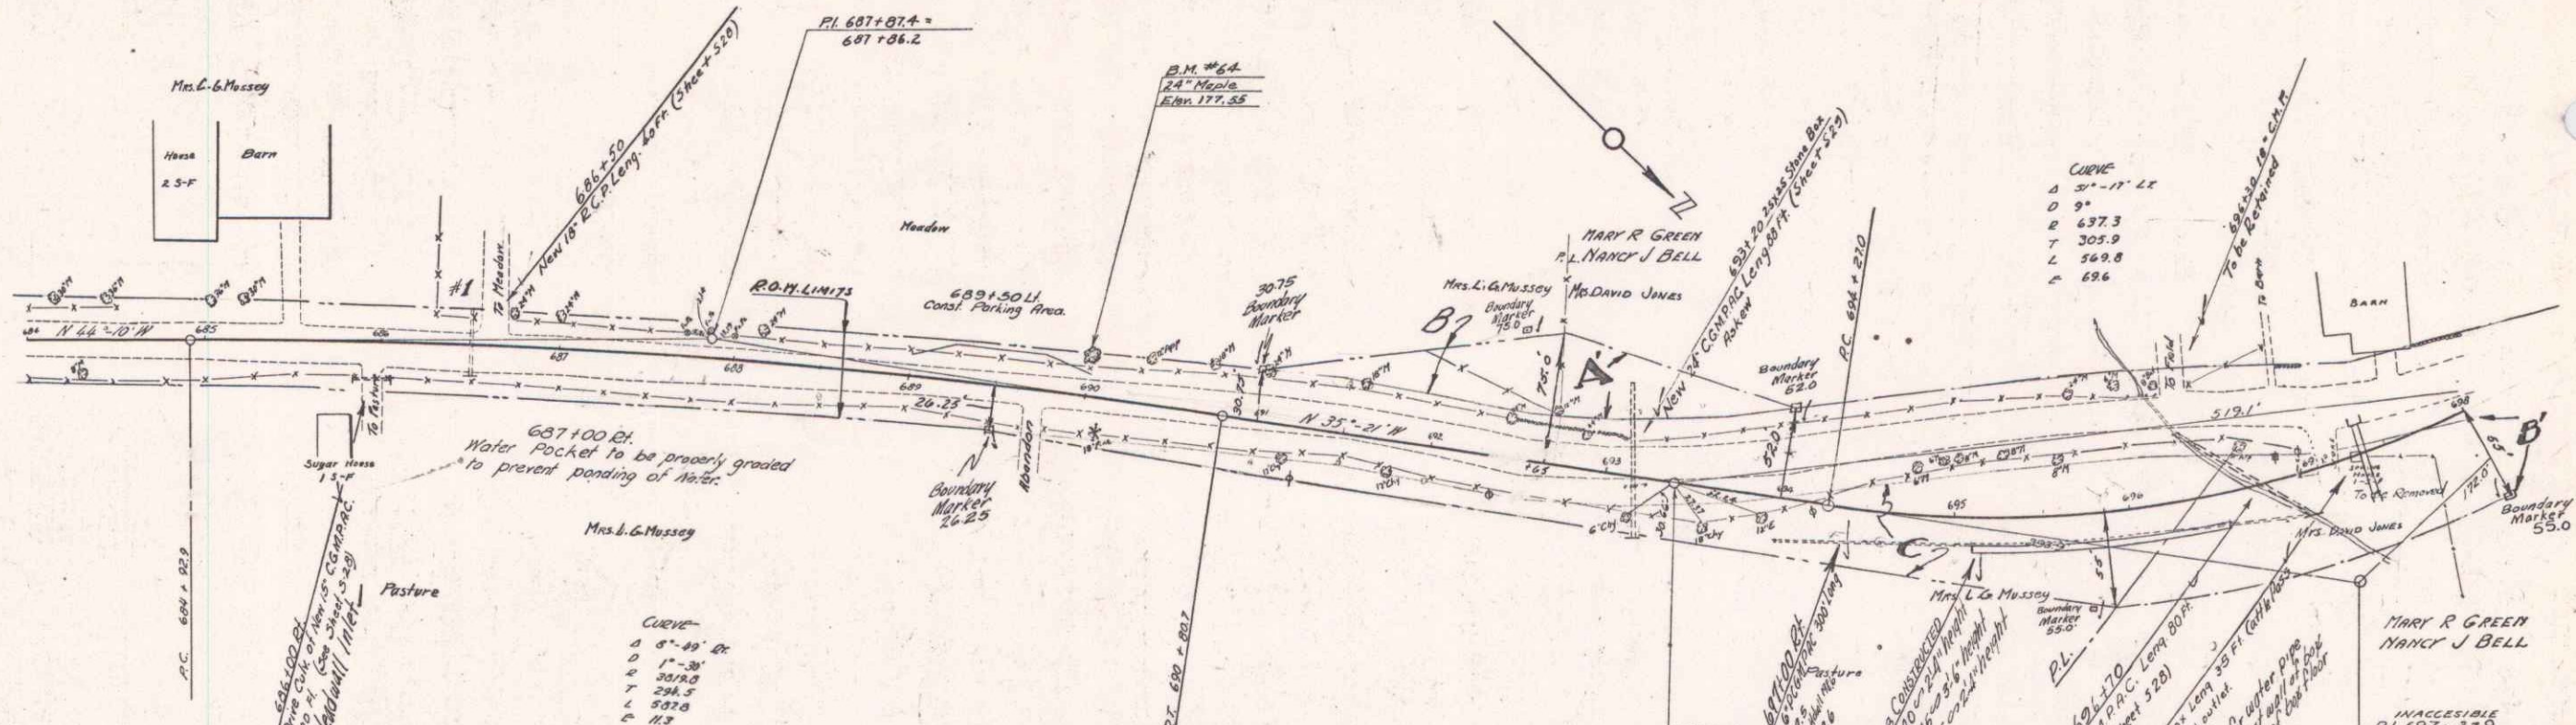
P.I. 687+87.4 =
687+86.2

Mrs. C. G. Mossey

House
2 S-F

Barn

686+50
New 18" R.C.P. Leng. 60 Ft. (Sheet S28)

B.M. #64
24" Maple
Elev. 177.55

Meadow

#1

To Meadow

R.O.W. LIMITS

689+30 Lt.
Const. Parking Area.

30.75
Boundary
Marker

Mrs. L. G. Mossey

Boundary
Marker
75.0

MARY R GREEN
P.L. NANCY J BELL

Mrs. DAVID JONES

693+20 New 24" C.G.M.P.A.C. Leng. 88 Ft. (Sheet S29) 2x2 Stone Box Taken

CURVE
Δ 51°-17' Lt
D 9°
R 637.3
T 305.9
L 569.8
E 69.6

694+30 18" C.M.P. To be Retained

BARN

N 44°-10' W

685

686

687

688

689

26.23

690

30.75

N 35°-21' W

692

693

B

A

75.0

Boundary
Marker
62.0

P.C. 694+210

62.0

To Field

519.1'

698

65'

B'

172.0

Boundary
Marker
55.0

To Be Removed

Mrs. David Jones

To Pasture

Sugar House
1 S-F

687+00 Rt.
Water Pocket to be properly graded to prevent ponding of Water.

Boundary
Marker
26.25

Abandon

Mrs. L. G. Mossey

Pasture

P.C. 684+92.9

686+00 Rt.
Extend Culv. of New 15" C.G.M.P.A.C. ... Ft. (See Sheet S29) Endwall Inlet

CURVE
Δ 8°-49' Rt.
D 1°-30'
R 3819.8
T 294.5
L 5828
E 11.3

P.T. 690+80.7

695

696

C

Mrs. L. G. Mossey

Boundary
Marker
55.0'

P.L.

55'

694+00 Rt.

Pasture

696+70

MARY R GREEN
NANCY J BELL

INACCESSIBLE
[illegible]